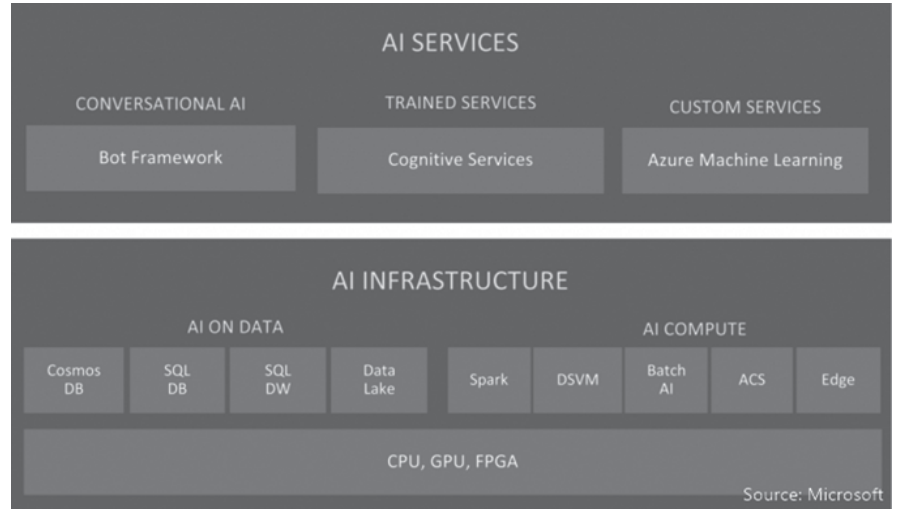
AI SERVICES

CONVERSATIONAL AI

Bot Framework

TRAINED SERVICES

Cognitive Services

CUSTOM SERVICES

Azure Machine Learning

AI INFRASTRUCTURE

AI ON DATA

Cosmos DB

SQL DB

SQL DW

Data Lake

AI COMPUTE

Spark

DSVM

Batch AI

ACS

Edge

CPU, GPU, FPGA

Source: Microsoft